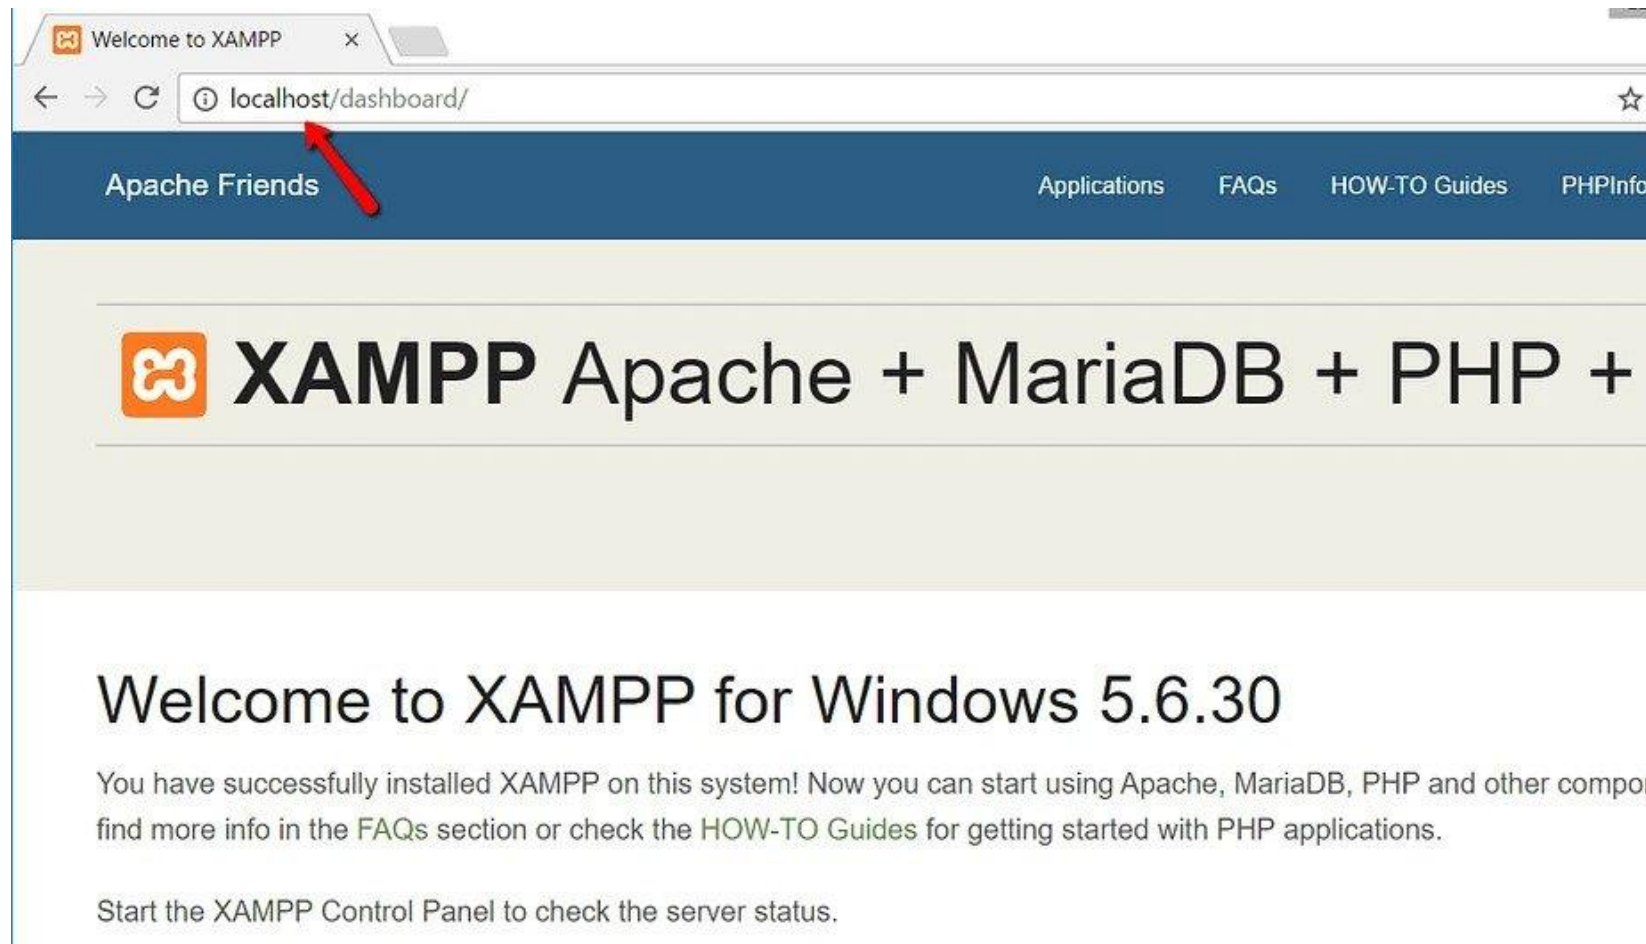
Welcome to XAMPP ×

localhost/dashboard/

Apache Friends

Applications FAQs HOW-TO Guides PHPInfo

XAMPP Apache + MariaDB + PHP +

Welcome to XAMPP for Windows 5.6.30

You have successfully installed XAMPP on this system! Now you can start using Apache, MariaDB, PHP and other compo find more info in the FAQs section or check the HOW-TO Guides for getting started with PHP applications.

Start the XAMPP Control Panel to check the server status.